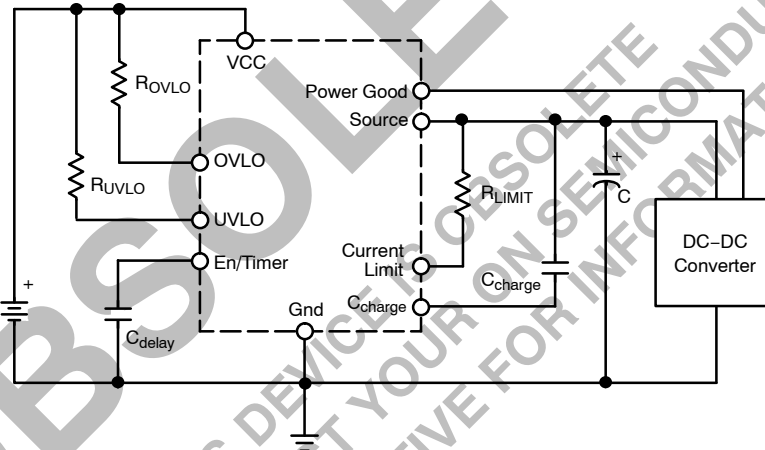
$R_{OVLO}$
VCC
Power Good
Source
OVLO
$R_{UVLO}$
UVLO
$R_{LIMIT}$
+
C
DC−DC Converter
En/Timer
Current Limit
$C_{charge}$
+
Gnd
$C_{charge}$
$C_{delay}$

OBSOLETE
THIS DEVICE IS OBSOLETE
CONTACT YOUR ON SEMICONDUCTOR
REPRESENTATIVE FOR INFORMATION